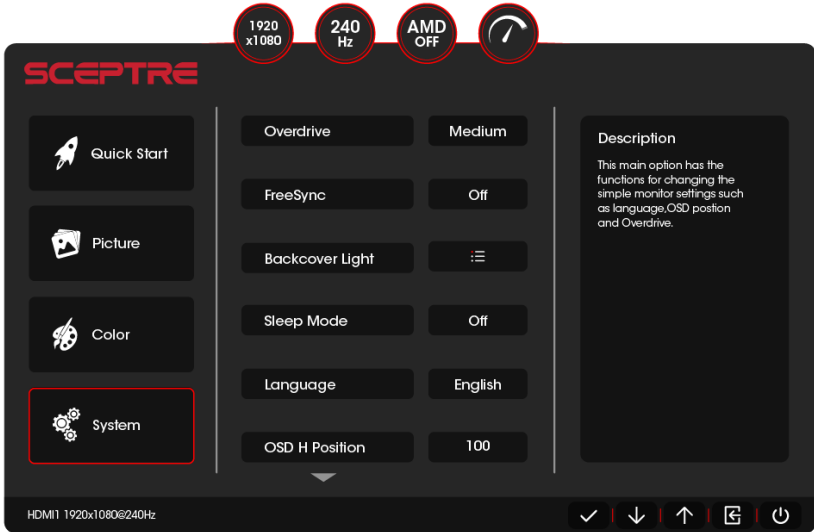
1920 x1080

240 Hz

AMD OFF

SCEPTRE

Quick Start

Picture

Color

System

| | |
|---|---|
| Overdrive | Medium |
| FreeSync | Off |
| Backcover Light | |
| Sleep Mode | Off |
| Language | English |
| OSD H Position | 100 |

Description

This main option has the functions for changing the simple monitor settings such as language,OSD position and Overdrive.

HDMI1 1920x1080@240Hz